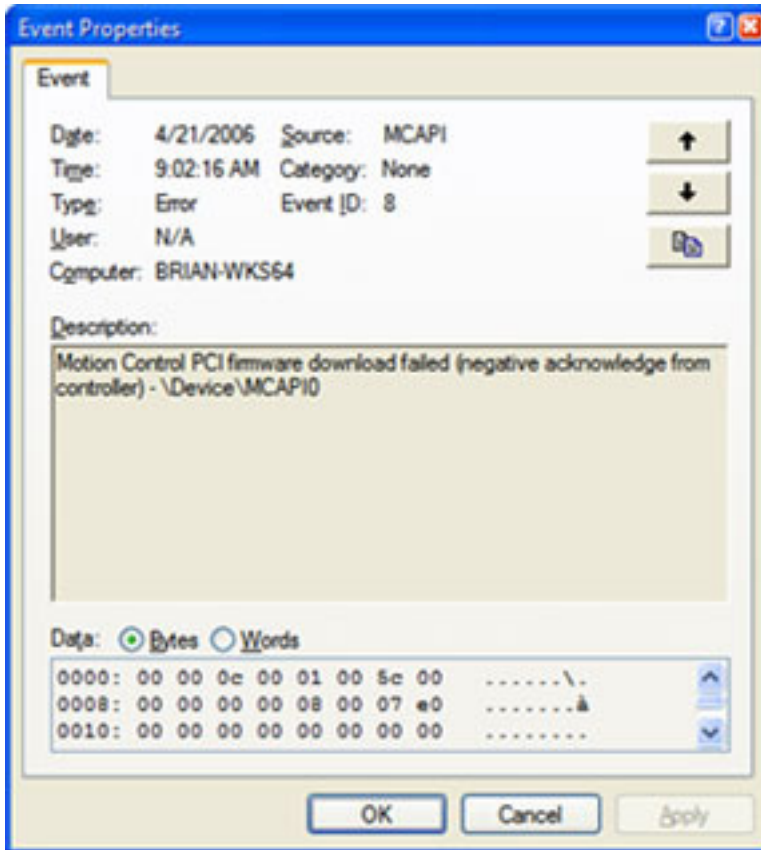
Event Properties

Event

Date: 4/21/2006 Source: MCAPI
Time: 9:02:16 AM Category: None
Type: Error Event ID: 8
User: N/A
Computer: BRIAN-WKS64

Description:

Motion Control PCI firmware download failed (negative acknowledge from controller) - \Device\MCAPI0

Data: Bytes Words

0000: 00 00 0c 00 01 00 5c 00 ......\.
0008: 00 00 00 00 08 00 07 e0 ........à
0010: 00 00 00 00 00 00 00 00 ........

OK Cancel Apply